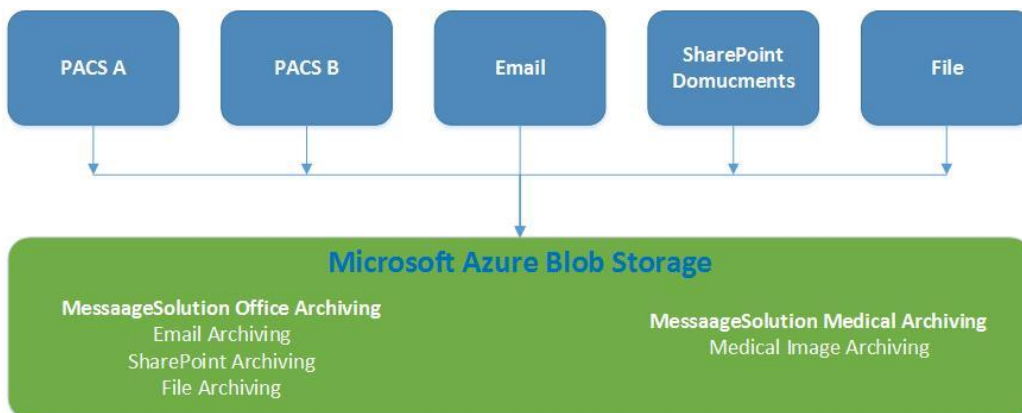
PACS A

PACS B

Email

SharePoint Domucments

File

Microsoft Azure Blob Storage

MessaageSolution Office Archiving
Email Archiving
SharePoint Archiving
File Archiving

MessaageSolution Medical Archiving
Medical Image Archiving